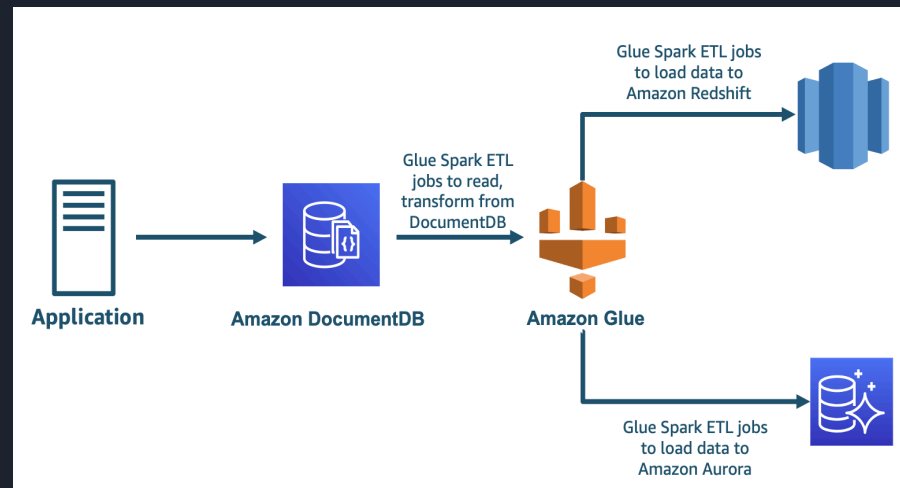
Glue Spark ETL jobs to load data to Amazon Redshift

Glue Spark ETL jobs to read, transform from DocumentDB

Application

Amazon DocumentDB

Amazon Glue

Glue Spark ETL jobs to load data to Amazon Aurora